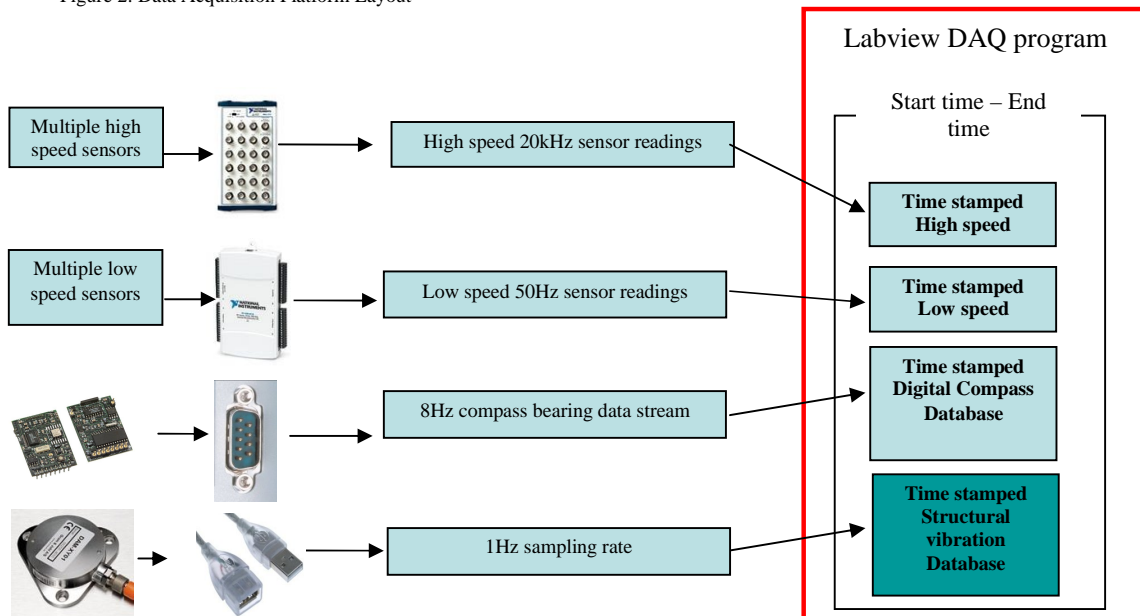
Figure 2. Data Acquisition Platform Layout

Labview DAQ program

Start time – End time

Multiple high speed sensors

High speed 20kHz sensor readings

**Time stamped High speed**

Multiple low speed sensors

Low speed 50Hz sensor readings

**Time stamped Low speed**

8Hz compass bearing data stream

**Time stamped Digital Compass Database**

1Hz sampling rate

**Time stamped Structural vibration Database**